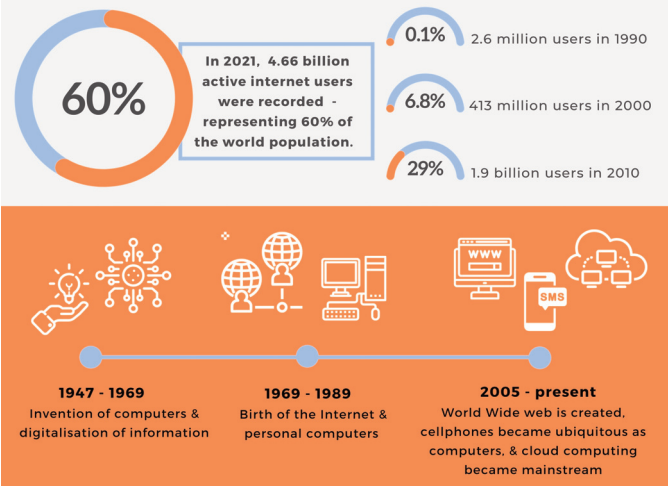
60%

In 2021, 4.66 billion active internet users were recorded - representing 60% of the world population.

0.1% 2.6 million users in 1990

6.8% 413 million users in 2000

29% 1.9 billion users in 2010

WWW

SMS

1947 - 1969
Invention of computers & digitalisation of information

1969 - 1989
Birth of the Internet & personal computers

2005 - present
World Wide web is created, cellphones became ubiquitous as computers, & cloud computing became mainstream